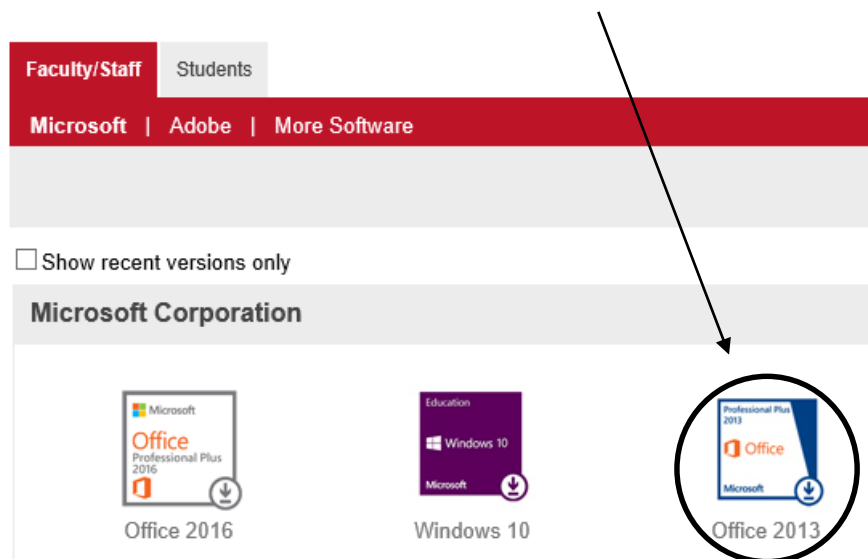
Faculty/Staff
Students

Microsoft | Adobe | More Software

Show recent versions only

Microsoft Corporation

Microsoft
Office
Professional Plus
2016
Office 2016

Education
Windows 10
Microsoft
Windows 10

Professional Plus
2013
Office
Microsoft
Office 2013